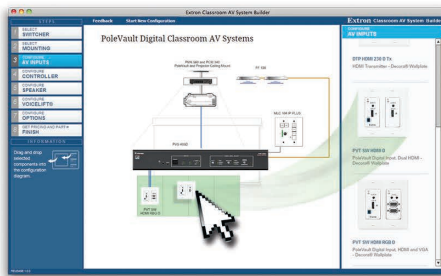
Extron Classroom AV System Builder

STEPS
1 SELECT SWITCHER
2 SELECT MOUNTING
3 CONFIGURE AV INPUTS
4 CONFIGURE CONTROLLER
5 CONFIGURE SPEAKER
6 CONFIGURE VOICELIFT®
7 CONFIGURE OPTIONS
8 GET PRICING AND PARTS FINISH

INFORMATION
Drag and drop selected components into the configuration diagram.

Feedback Start New Configuration

PoleVault Digital Classroom AV Systems

PMM 250 and PCM 240 Pole Mount and Projector Ceiling Mount

PT 500

MLC 104 IP PLUS

PVS 405D

PVT SW HDMI D

Extron Classroom AV System Builder
CONFIGURE AV INPUTS

STP HDMI 230 D Tx
HDMI Transmitter – Decora® Wallplate

PVT SW HDMI D
PoleVault Digital Input, Dual HDMI – Decora® Wallplate

PVT SW HDMI RGB D
PoleVault Digital Input, HDMI and VGA – Decora® Wallplate